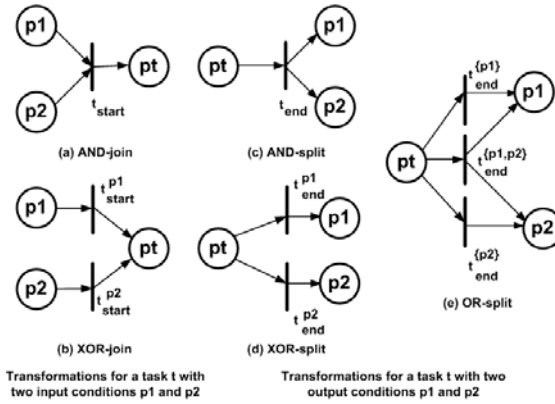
p1

p2

pt

$t_{start}$

(a) AND-join

pt

p1

p2

$t_{end}$

(c) AND-split

p1

p2

pt

$t_{start}^{p1}$

$t_{start}^{p2}$

(b) XOR-join

pt

p1

p2

$t_{end}^{p1}$

$t_{end}^{p2}$

(d) XOR-split

pt

p1

p2

$t_{end}^{\{p1\}}$

$t_{end}^{\{p1,p2\}}$

$t_{end}^{\{p2\}}$

(e) OR-split

Transformations for a task t with two input conditions p1 and p2

Transformations for a task t with two output conditions p1 and p2